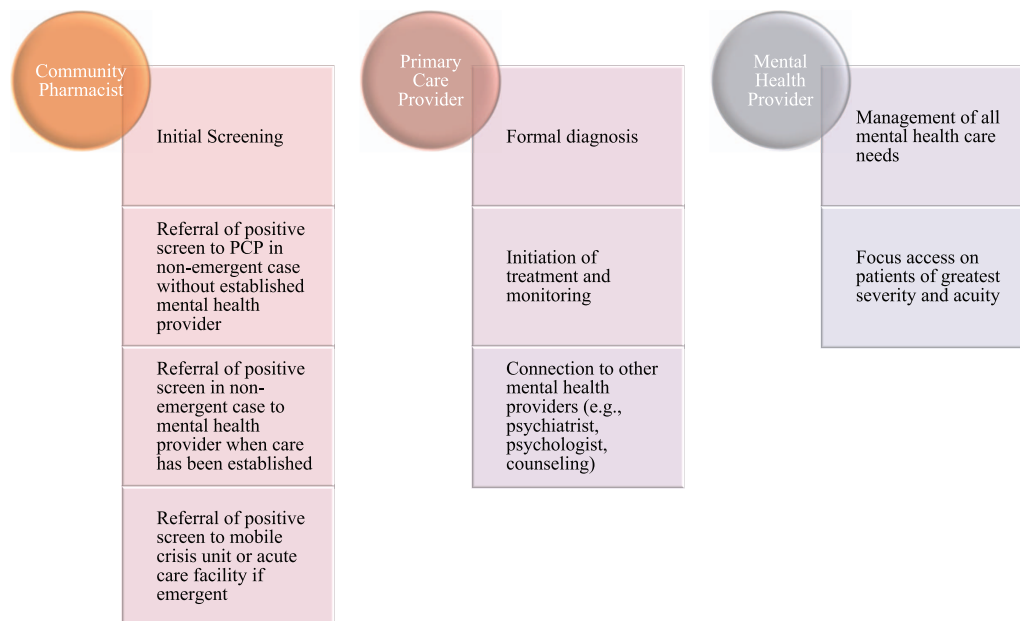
Community Pharmacist

Initial Screening

Referral of positive screen to PCP in non-emergent case without established mental health provider

Referral of positive screen in non-emergent case to mental health provider when care has been established

Referral of positive screen to mobile crisis unit or acute care facility if emergent

Primary Care Provider

Formal diagnosis

Initiation of treatment and monitoring

Connection to other mental health providers (e.g., psychiatrist, psychologist, counseling)

Mental Health Provider

Management of all mental health care needs

Focus access on patients of greatest severity and acuity